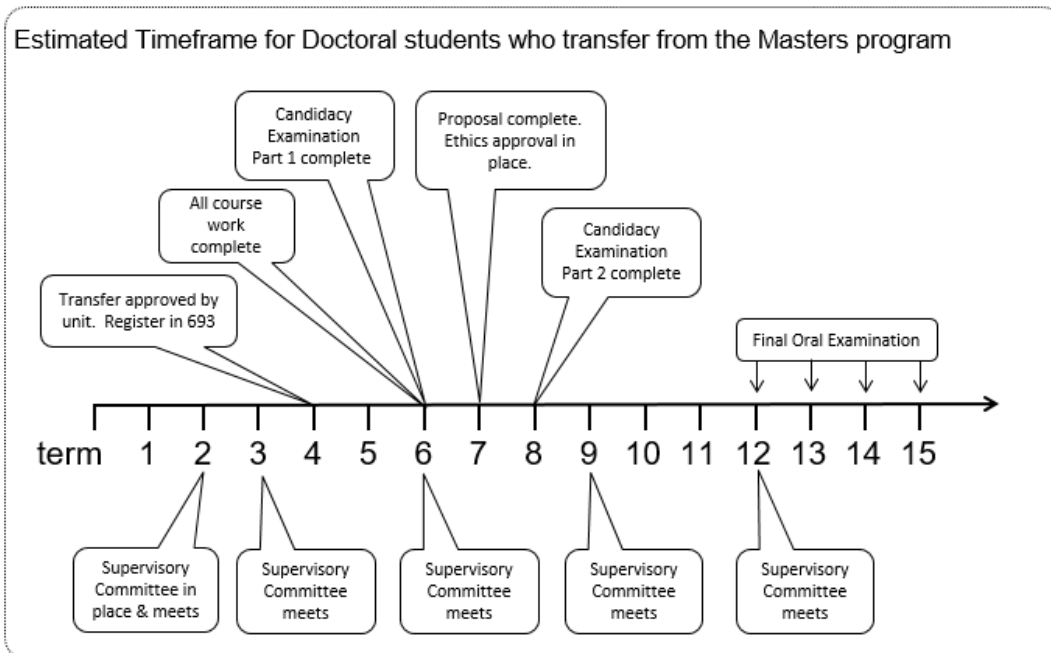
Estimated Timeframe for Doctoral students who transfer from the Masters program

Candidacy Examination Part 1 complete

Proposal complete. Ethics approval in place.

All course work complete

Candidacy Examination Part 2 complete

Transfer approved by unit. Register in 693

Final Oral Examination

term 1 2 3 4 5 6 7 8 9 10 11 12 13 14 15

Supervisory Committee in place & meets

Supervisory Committee meets

Supervisory Committee meets

Supervisory Committee meets

Supervisory Committee meets